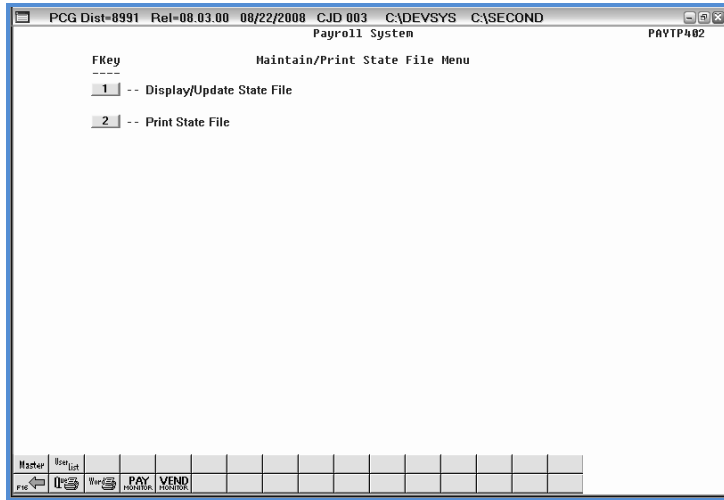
PCG Dist=8991 Rel=08.03.00 08/22/2008 CJD 003 C:\DEVSYS C:\SECOND

Payroll System

PAYTP402

FKey
----

Maintain/Print State File Menu

1 -- Display/Update State File

2 -- Print State File

Master

User List

F16

PAY MONITOR

VEND MONITOR